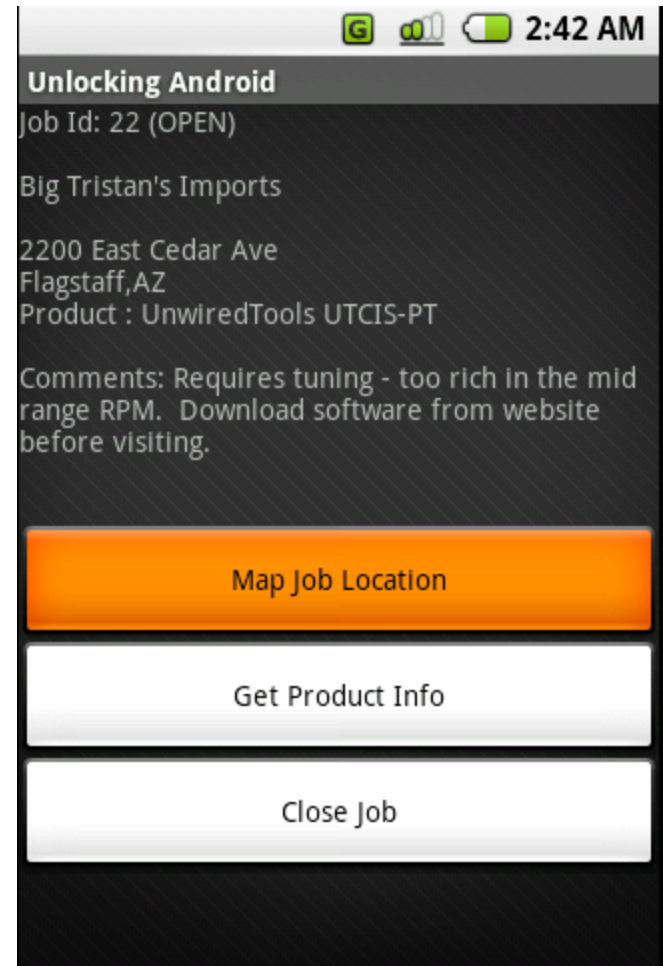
G 2:42 AM

Unlocking Android

Job Id: 22 (OPEN)

Big Tristan's Imports

2200 East Cedar Ave
Flagstaff,AZ
Product : UnwiredTools UTCIS-PT

Comments: Requires tuning - too rich in the mid range RPM. Download software from website before visiting.

Map Job Location

Get Product Info

Close Job